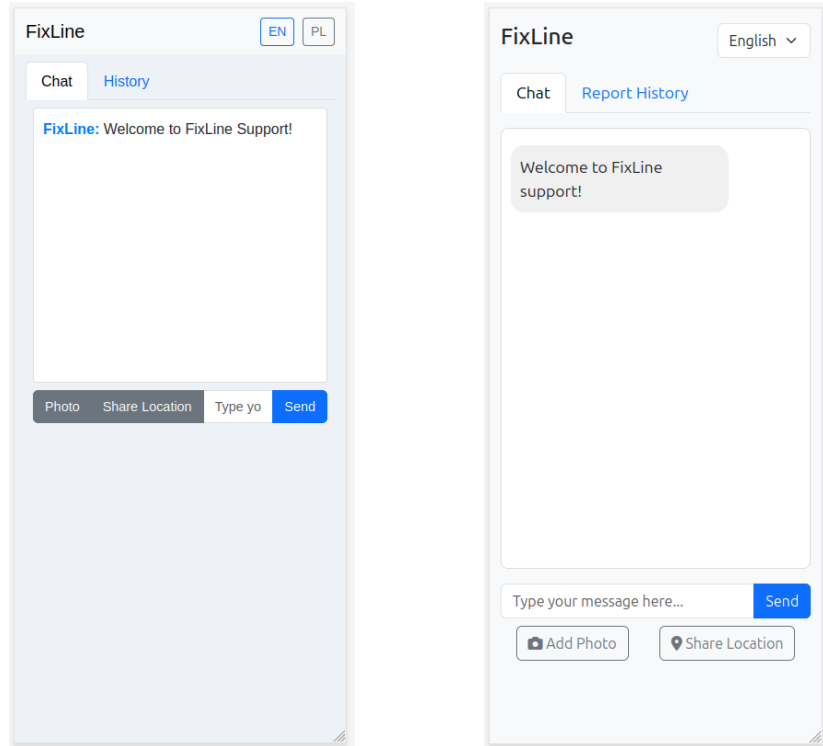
FixLine
EN PL

Chat History

FixLine: Welcome to FixLine Support!

Photo Share Location Type yo Send

FixLine
English

Chat Report History

Welcome to FixLine support!

Type your message here... Send

Add Photo Share Location